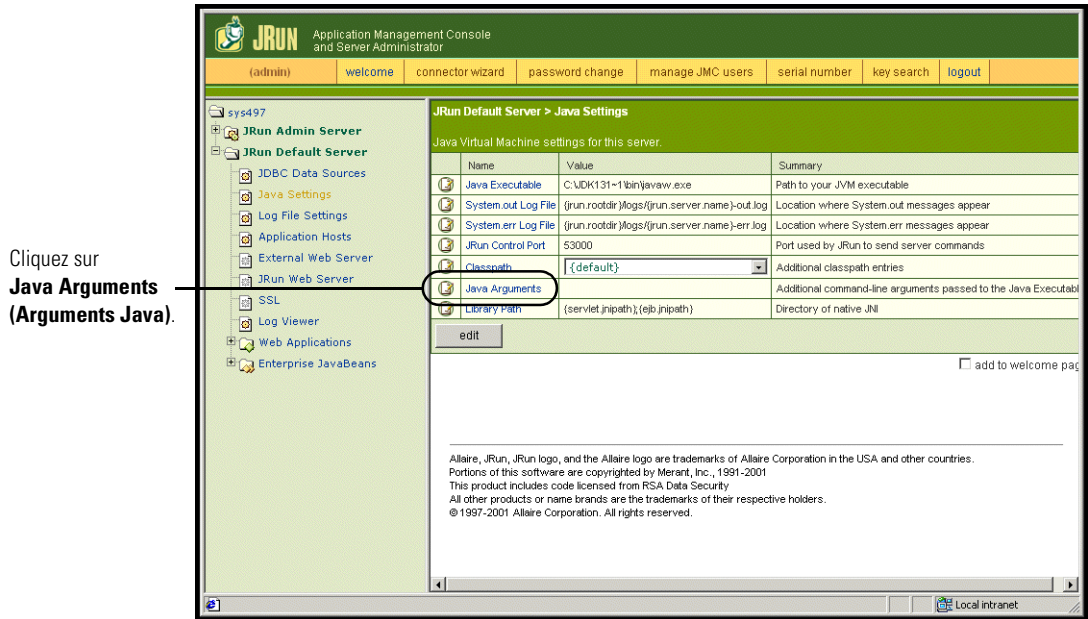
Cliquez sur **Java Arguments (Arguments Java)**.

JRUN Application Management Console and Server Administrator

(admin) | welcome | connector wizard | password change | manage JMC users | serial number | key search | logout

sys497
JRun Admin Server
JRun Default Server
JDBC Data Sources
Java Settings
Log File Settings
Application Hosts
External Web Server
JRun Web Server
SSL
Log Viewer
Web Applications
Enterprise JavaBeans

JRun Default Server > Java Settings

Java Virtual Machine settings for this server.

| | Name | Value | Summary |
|---|---|---|---|
| | Java Executable | C:\JDK131~1\bin\javaw.exe | Path to your JVM executable |
| | System.out Log File | {jrun.rootdir}/logs/{jrun.server.name}-out.log | Location where System.out messages appear |
| | System.err Log File | {jrun.rootdir}/logs/{jrun.server.name}-err.log | Location where System.err messages appear |
| | JRun Control Port | 53000 | Port used by JRun to send server commands |
| | Classpath | {default} | Additional classpath entries |
| | Java Arguments | | Additional command-line arguments passed to the Java Executabl |
| | Library Path | {servlet.jnipath};{ejb.jnipath} | Directory of native JNI |

edit

add to welcome pag

Allaire, JRun, JRun logo, and the Allaire logo are trademarks of Allaire Corporation in the USA and other countries.
Portions of this software are copyrighted by Merant, Inc., 1991-2001
This product includes code licensed from RSA Data Security
All other products or name brands are the trademarks of their respective holders.
© 1997-2001 Allaire Corporation. All rights reserved.

Local intranet